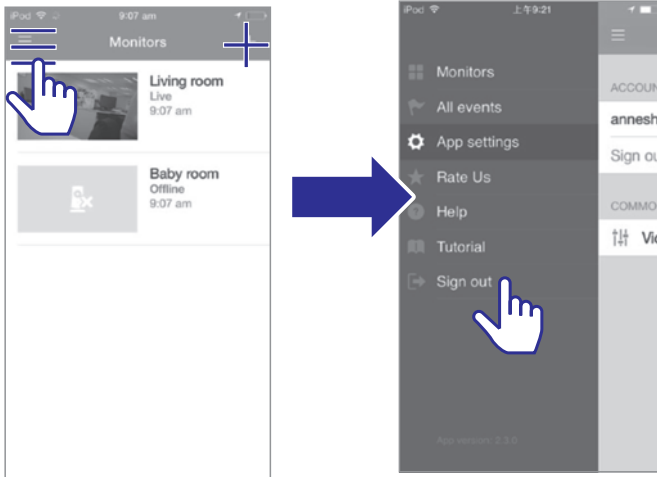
iPod 9:07 am

Monitors

Living room
Live
9:07 am

Baby room
Offline
9:07 am

iPod 上午9:21

Monitors
All events
App settings
Rate Us
Help
Tutorial
Sign out

App version: 2.3.0

ACCOUN
annesh
Sign ou
COMMO
Vi